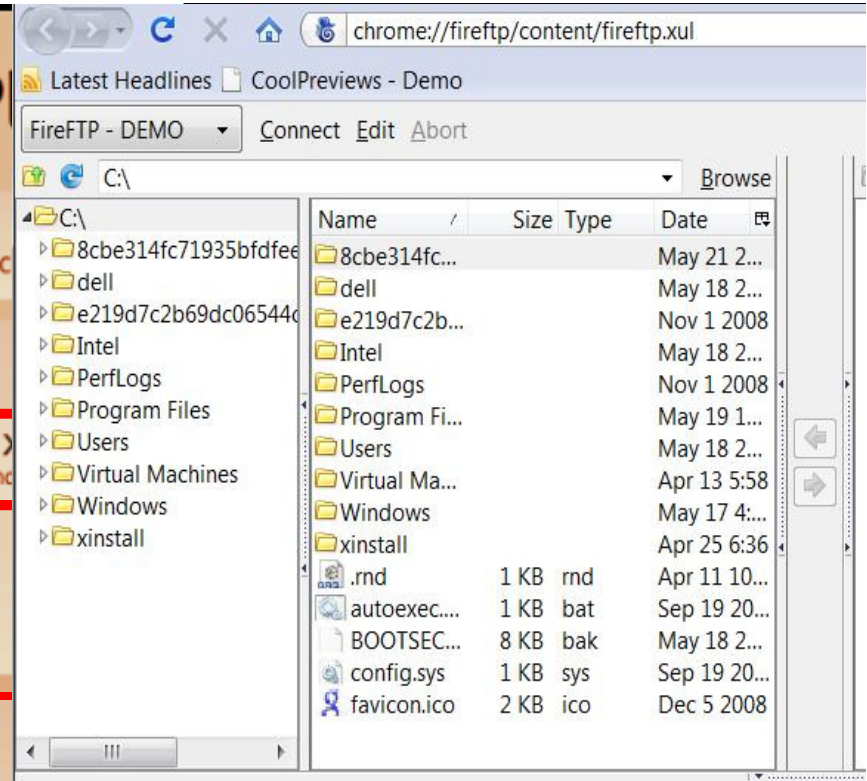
chrome://fireftp/content/fireftp.xul

Latest Headlines CoolPreviews - Demo

FireFTP - DEMO Connect Edit Abort

C:\ Browse

C:\
8cbe314fc71935bfdfee
dell
e219d7c2b69dc06544c
Intel
PerfLogs
Program Files
Users
Virtual Machines
Windows
xinstall

| Name | Size | Type | Date |
|---|---|---|---|
| 8cbe314fc... | | | May 21 2... |
| dell | | | May 18 2... |
| e219d7c2b... | | | Nov 1 2008 |
| Intel | | | May 18 2... |
| PerfLogs | | | Nov 1 2008 |
| Program Fi... | | | May 19 1... |
| Users | | | May 18 2... |
| Virtual Ma... | | | Apr 13 5:58 |
| Windows | | | May 17 4:... |
| xinstall | | | Apr 25 6:36 |
| .rnd | 1 KB | rnd | Apr 11 10... |
| autoexec.... | 1 KB | bat | Sep 19 20... |
| BOOTSEC... | 8 KB | bak | May 18 2... |
| config.sys | 1 KB | sys | Sep 19 20... |
| favicon.ico | 2 KB | ico | Dec 5 2008 |